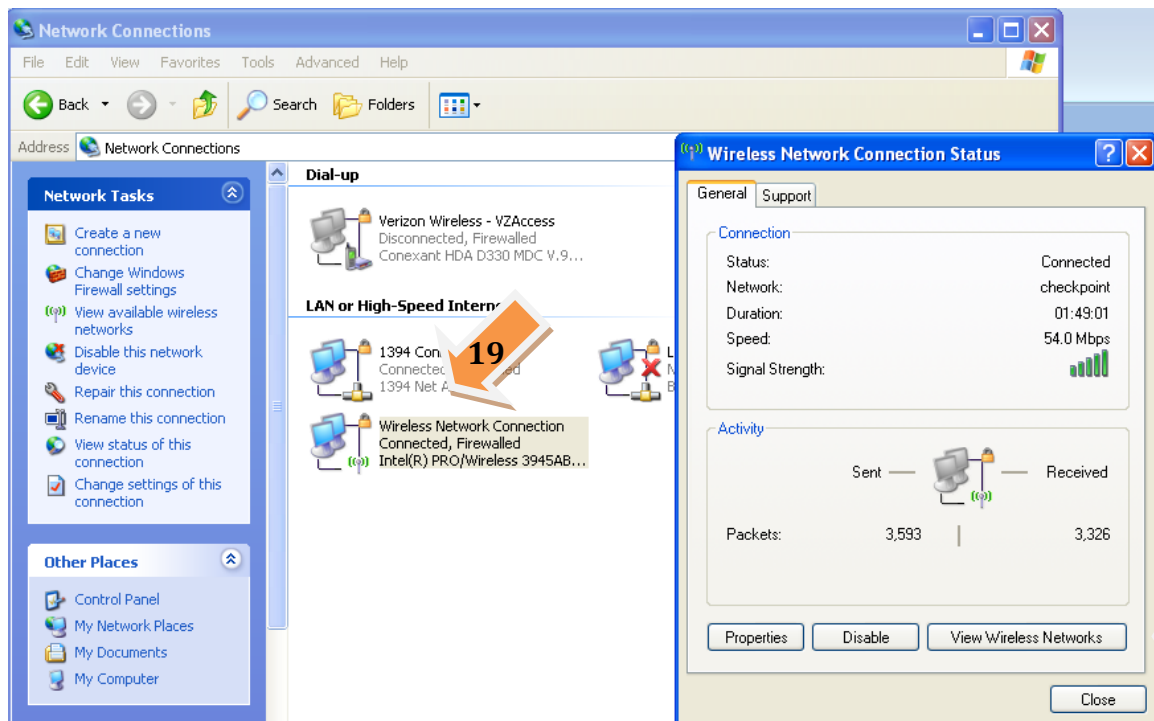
Network Connections

File Edit View Favorites Tools Advanced Help

Back Search Folders

Address Network Connections

Network Tasks

Create a new connection
Change Windows Firewall settings
View available wireless networks
Disable this network device
Repair this connection
Rename this connection
View status of this connection
Change settings of this connection

Other Places

Control Panel
My Network Places
My Documents
My Computer

Dial-up

Verizon Wireless - VZAccess
Disconnected, Firewalled
Conexant HDA D330 MDC V.9...

LAN or High-Speed Interne

1394 Con
Connecte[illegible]
1394 Net A

19

L
N
B

Wireless Network Connection
Connected, Firewalled
Intel(R) PRO/Wireless 3945AB...

Wireless Network Connection Status

General Support

Connection

Status: Connected
Network: checkpoint
Duration: 01:49:01
Speed: 54.0 Mbps
Signal Strength:

Activity

Sent — — Received

Packets: 3,593 | 3,326

Properties Disable View Wireless Networks

Close